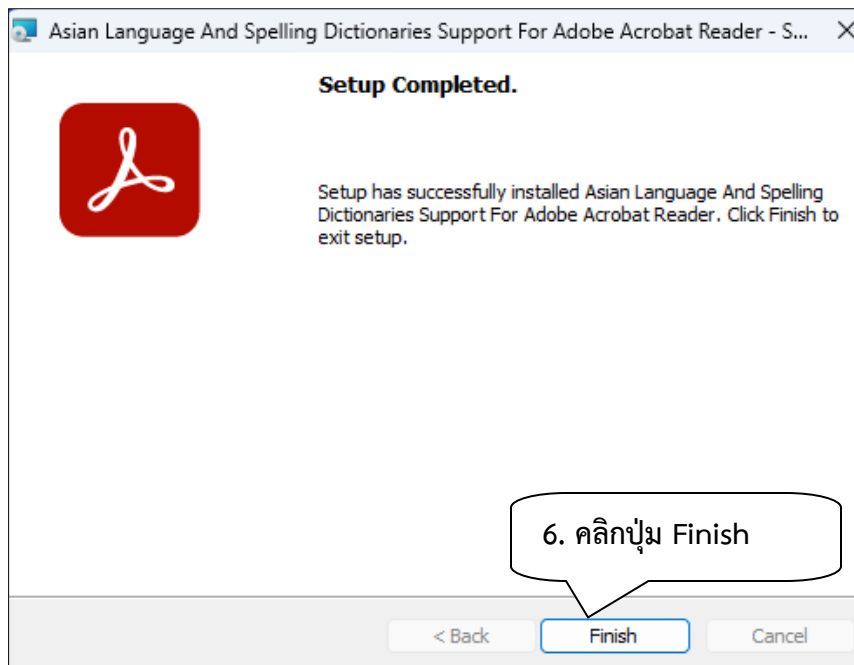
Asian Language And Spelling Dictionaries Support For Adobe Acrobat Reader - S...

Setup Completed.

Setup has successfully installed Asian Language And Spelling Dictionaries Support For Adobe Acrobat Reader. Click Finish to exit setup.

6. คลิกปุ่ม Finish

< Back
Finish
Cancel